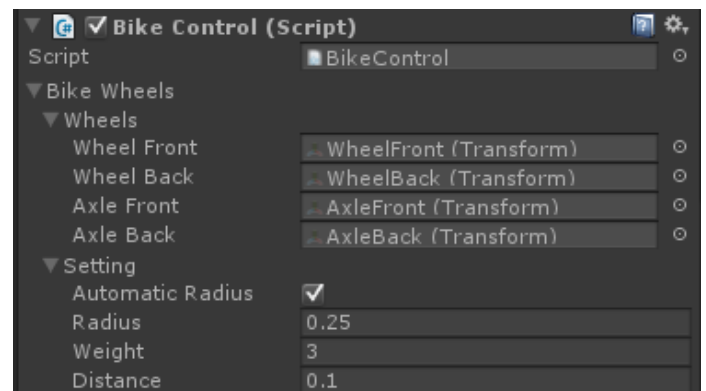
Bike Control (Script)

| | |
|---|---|
| Script | BikeControl |
| Bike Wheels | |
| Wheels | |
| Wheel Front | WheelFront (Transform) |
| Wheel Back | WheelBack (Transform) |
| Axle Front | AxleFront (Transform) |
| Axle Back | AxleBack (Transform) |
| Setting | |
| Automatic Radius | ✓ |
| Radius | 0.25 |
| Weight | 3 |
| Distance | 0.1 |